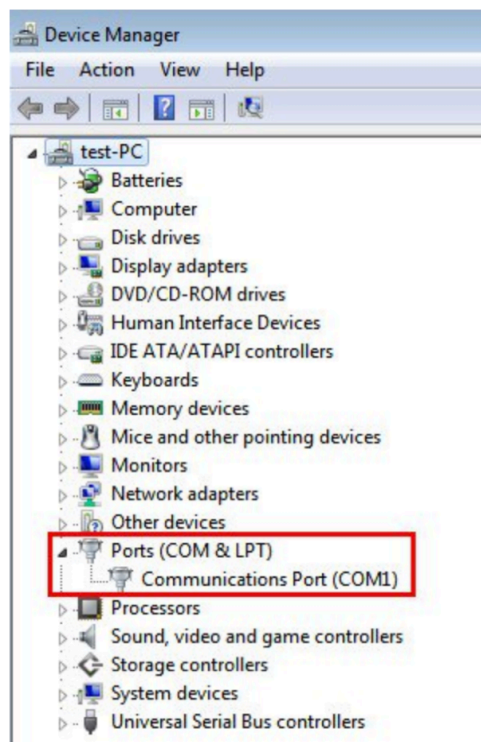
Device Manager

File Action View Help

test-PC
Batteries
Computer
Disk drives
Display adapters
DVD/CD-ROM drives
Human Interface Devices
IDE ATA/ATAPI controllers
Keyboards
Memory devices
Mice and other pointing devices
Monitors
Network adapters
Other devices
Ports (COM & LPT)
Communications Port (COM1)
Processors
Sound, video and game controllers
Storage controllers
System devices
Universal Serial Bus controllers